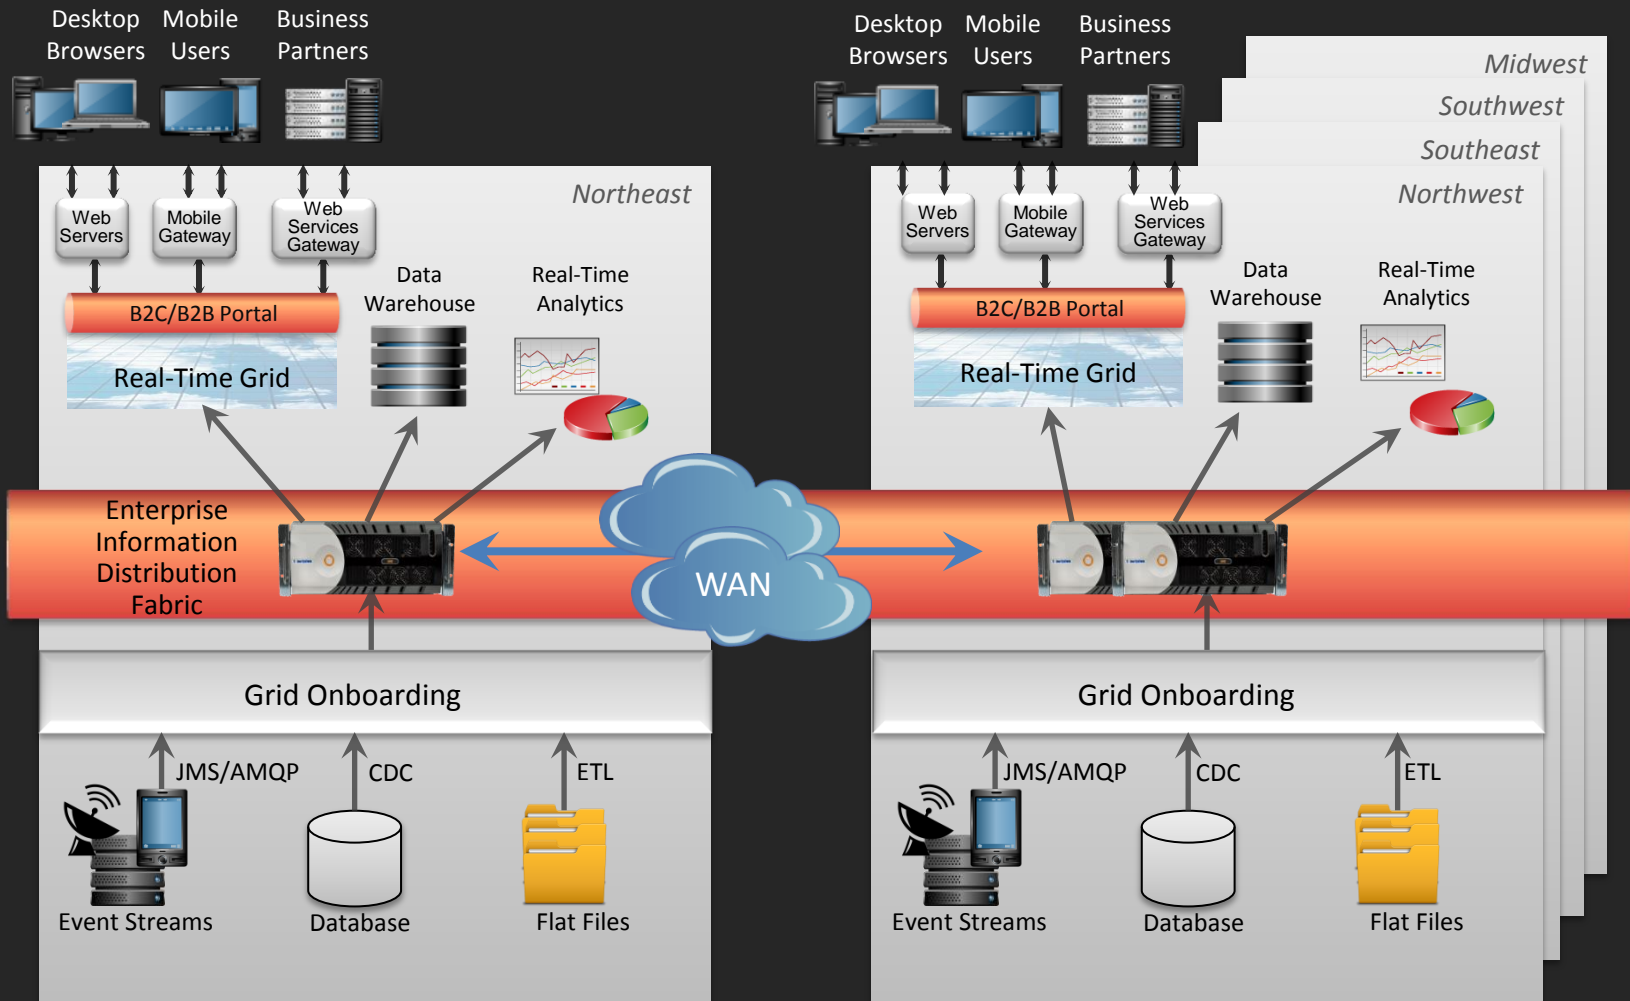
Desktop Browsers
Mobile Users
Business Partners

Northeast

Web Servers
Mobile Gateway
Web Services Gateway

B2C/B2B Portal
Real-Time Grid
Data Warehouse
Real-Time Analytics

Enterprise Information Distribution Fabric

WAN

Grid Onboarding

JMS/AMQP
CDC
ETL

Event Streams
Database
Flat Files

Desktop Browsers
Mobile Users
Business Partners

Midwest
Southwest
Southeast
Northwest

Web Servers
Mobile Gateway
Web Services Gateway

B2C/B2B Portal
Real-Time Grid
Data Warehouse
Real-Time Analytics

Grid Onboarding

JMS/AMQP
CDC
ETL

Event Streams
Database
Flat Files